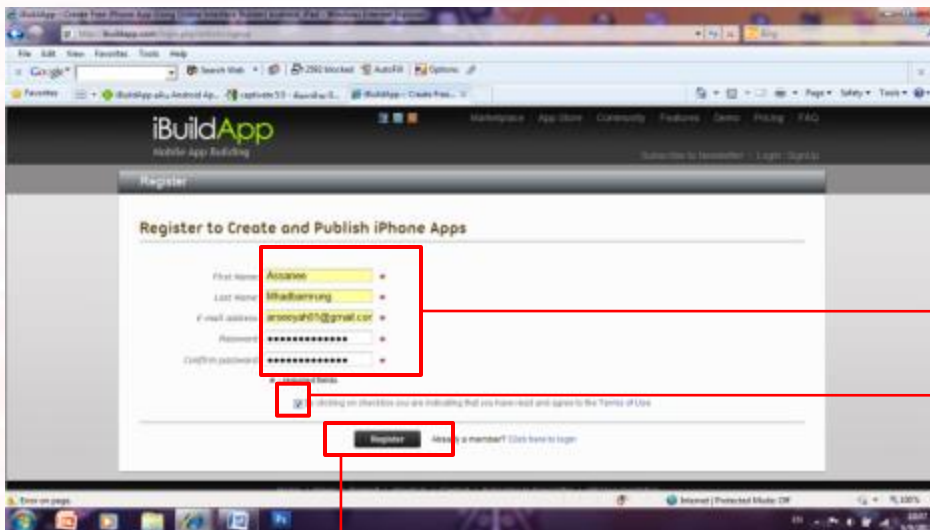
iBuildApp
Mobile App Building

Marketplace App Store Community Features Demo Pricing FAQ

Subscribe to Newsletter Login Sign In

Register

Register to Create and Publish iPhone Apps

First Name: Arsanee
Last Name: Mhadbamrung
E-mail address: arseeyah01@gmail.cor
Password: ••••••••••••••
Confirm password: ••••••••••••••

By clicking on checkbox you are indicating that you have read and agree to the Terms of Use

Register
Already a member? Click here to login

File Edit View Favorites Tools Help
Google
Favorites
Error on page.
Internet | Protected Mode: Off
100%